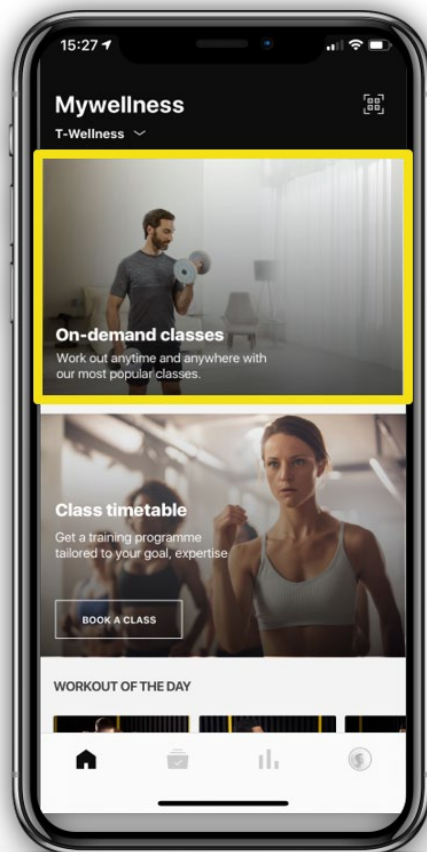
15:27

Mywellness

T-Wellness

On-demand classes

Work out anytime and anywhere with our most popular classes.

Class timetable

Get a training programme tailored to your goal, expertise

BOOK A CLASS

WORKOUT OF THE DAY